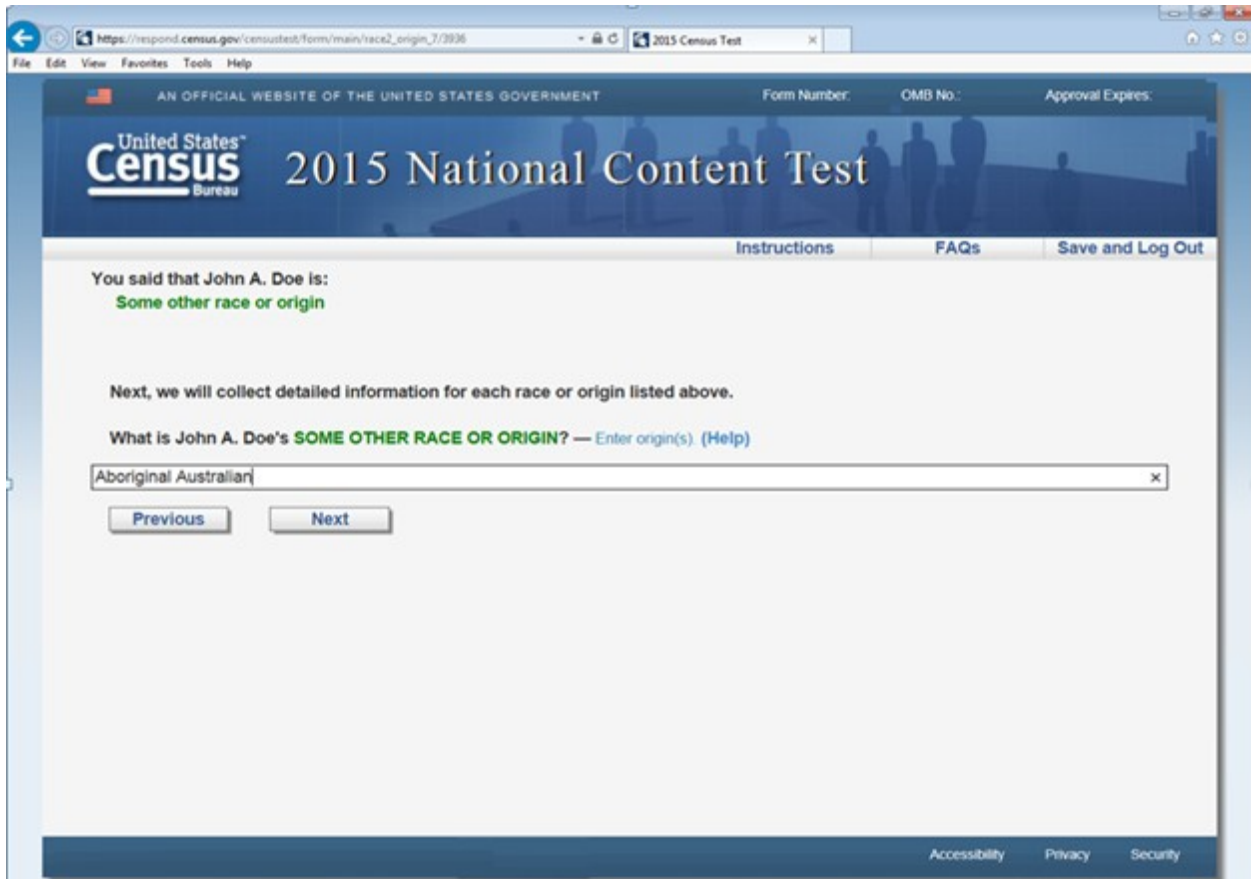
https://respond.census.gov/censustest/form/main/race2_origin_7/3936

2015 Census Test

File Edit View Favorites Tools Help

AN OFFICIAL WEBSITE OF THE UNITED STATES GOVERNMENT

Form Number: OMB No.: Approval Expires:

United States Census Bureau

2015 National Content Test

Instructions FAQs Save and Log Out

You said that John A. Doe is:

Some other race or origin

Next, we will collect detailed information for each race or origin listed above.

What is John A. Doe's SOME OTHER RACE OR ORIGIN? — Enter origin(s) (Help)

Aboriginal Australian

×

Previous Next

Accessibility Privacy Security